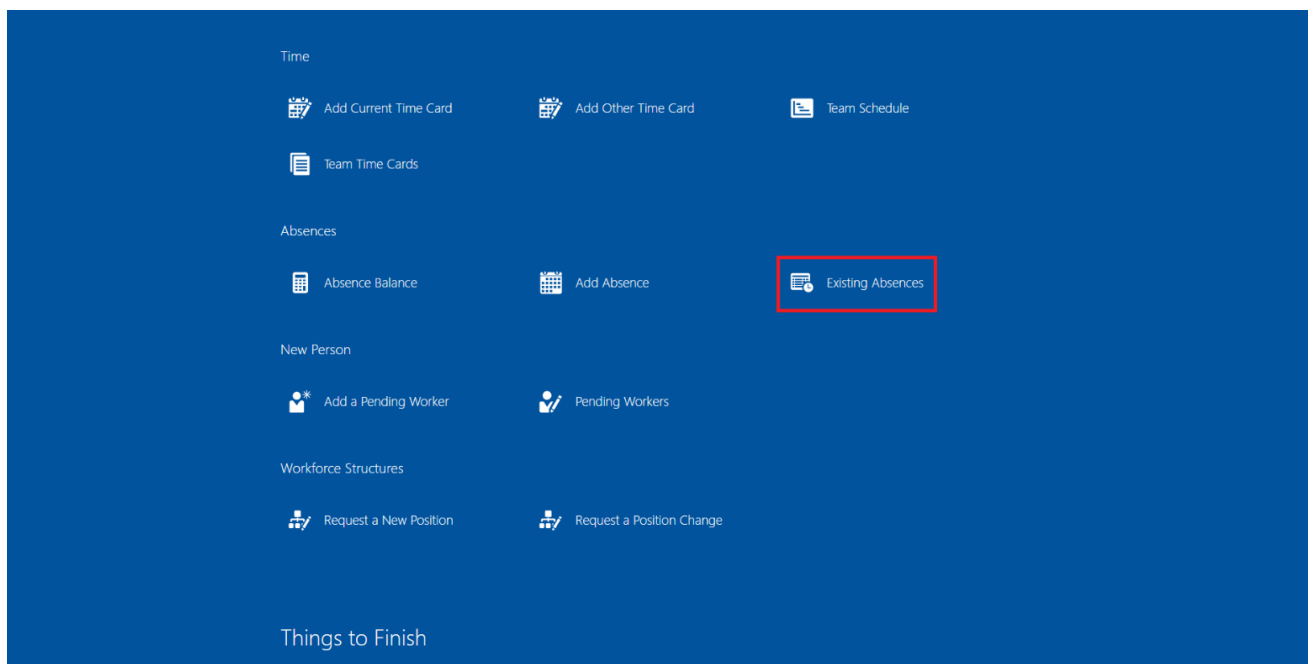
Time

Add Current Time Card
Add Other Time Card
Team Schedule
Team Time Cards

Absences

Absence Balance
Add Absence
Existing Absences

New Person

Add a Pending Worker
Pending Workers

Workforce Structures

Request a New Position
Request a Position Change

Things to Finish